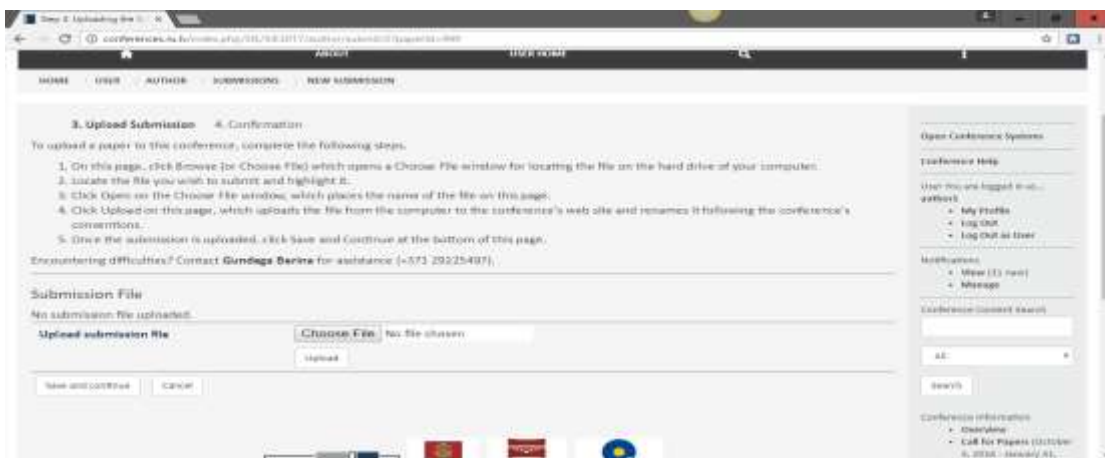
Step 3. Uploading the S... ×

conferences.ru.lv/index.php/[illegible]

ABOUT USER HOME

HOME USER AUTHOR SUBMISSIONS NEW SUBMISSION

3. Upload Submission 4. Confirmation

To upload a paper to this conference, complete the following steps.

1. On this page, click Browse (or Choose File) which opens a Choose File window for locating the file on the hard drive of your computer.
2. Locate the file you wish to submit and highlight it.
3. Click Open on the Choose File window, which places the name of the file on this page.
4. Click Upload on this page, which uploads the file from the computer to the conference's web site and renames it following the conference's conventions.
5. Once the submission is uploaded, click Save and Continue at the bottom of this page.

Encountering difficulties? Contact Gundega Berina for assistance (+371 29225497).

Submission File

No submission file uploaded.

Upload submission file Choose File No file chosen

Upload

Save and continue Cancel

Open Conference Systems

Conference Help

User You are logged in as... author1
• My Profile
• Log Out
• Log Out as User

Notifications
• View (11 new)
• Manage

Conference Content Search

All

Search

Conference Information
• Overview
• Call for Papers (October 6, 2016 - January 31, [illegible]